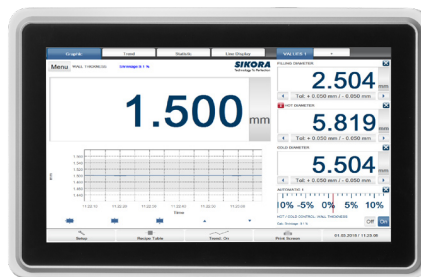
Graphic
Trend
Statistic
Line Display
Menu
WALL THICKNESS
SIKORA
Technology & Perfection
1.500
mm
FILLING DIAMETER
2.504
mm
Tol: + 0.050 mm / - 0.050 mm
HOT DIAMETER
5.819
mm
Tol: + 0.050 mm / - 0.050 mm
COLD DIAMETER
5.504
mm
Tol: + 0.050 mm / - 0.050 mm
AUTOMATIC
10% -5% 0% 5% 10%
HOT / COLD CONTROL WALL THICKNESS
Off
On
Time
Setup
Recipe Table
Trend: On
Print Screen
01.03.2018 / 11:25:00